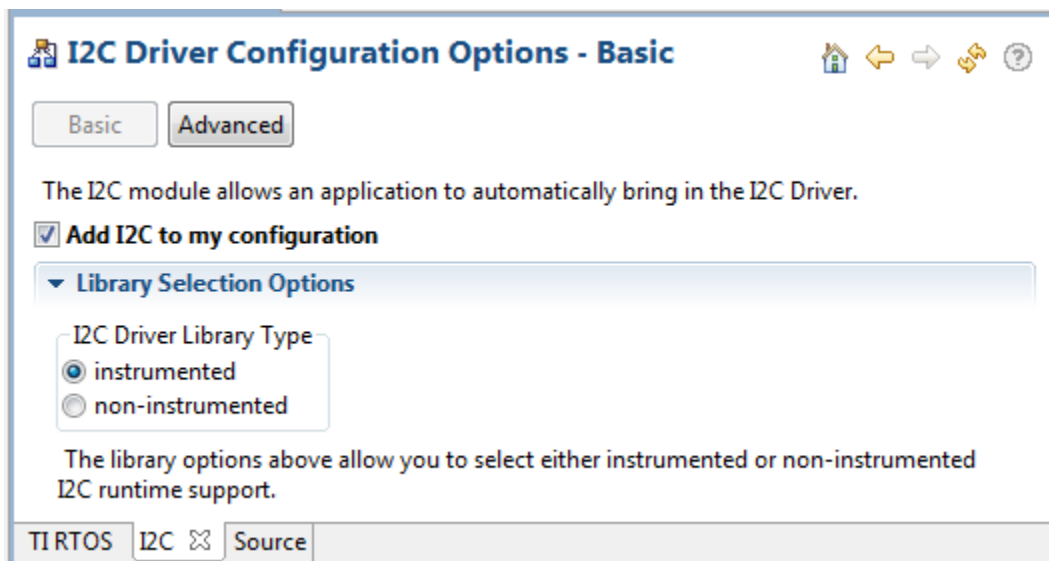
I2C Driver Configuration Options - Basic

Basic Advanced

The I2C module allows an application to automatically bring in the I2C Driver.

Add I2C to my configuration

Library Selection Options

I2C Driver Library Type
instrumented
non-instrumented

The library options above allow you to select either instrumented or non-instrumented I2C runtime support.

TI RTOS I2C Source